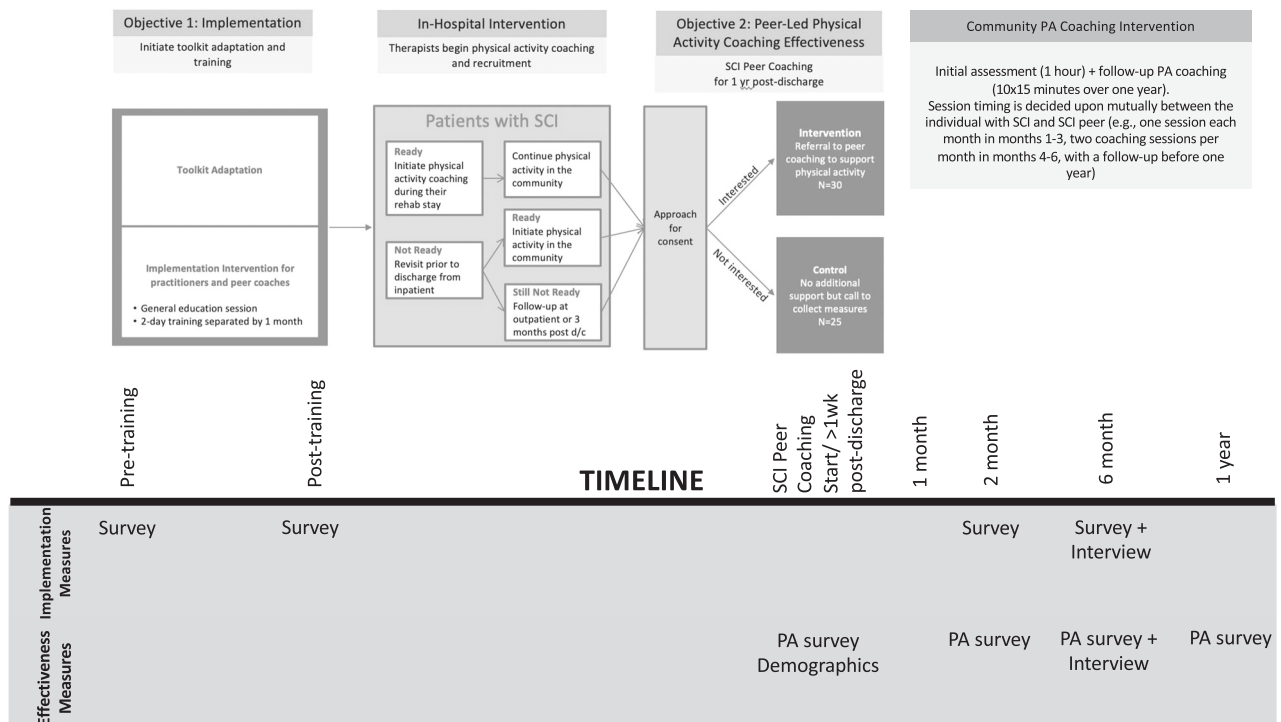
Objective 1: Implementation

Initiate toolkit adaptation and training

In-Hospital Intervention

Therapists begin physical activity coaching and recruitment

Objective 2: Peer-Led Physical Activity Coaching Effectiveness

SCI Peer Coaching for 1 yr post-discharge

Community PA Coaching Intervention

Initial assessment (1 hour) + follow-up PA coaching (10x15 minutes over one year). Session timing is decided upon mutually between the individual with SCI and SCI peer (e.g., one session each month in months 1-3, two coaching sessions per month in months 4-6, with a follow-up before one year)

Toolkit Adaptation

Implementation Intervention for practitioners and peer coaches

• General education session
• 2-day training separated by 1 month

Patients with SCI

Ready
Initiate physical activity coaching during their rehab stay

Continue physical activity in the community

Not Ready
Revisit prior to discharge from inpatient

Ready
Initiate physical activity in the community

Still Not Ready
Follow-up at outpatient or 3 months post d/c

Approach for consent

Interested

Not interested

Intervention
Referral to peer coaching to support physical activity
N=30

Control
No additional support but call to collect measures
N=25

Pre-training

Post-training

TIMELINE

SCI Peer Coaching Start/ >1wk post-discharge

1 month

2 month

6 month

1 year

Implementation Measures

Survey

Survey

Survey

Survey + Interview

Effectiveness Measures

PA survey Demographics

PA survey

PA survey + Interview

PA survey